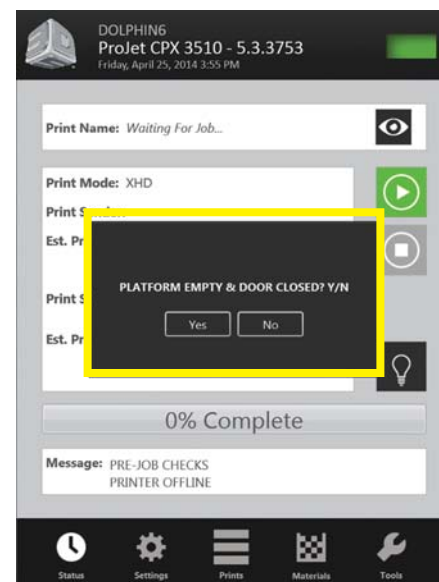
DOLPHIN6
ProJet CPX 3510 - 5.3.3753
Friday, April 25, 2014 3:55 PM

Print Name: Waiting For Job...

Print Mode: XHD

Print S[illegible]

Est. Pr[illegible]

Print S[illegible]

Est. Pr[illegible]

PLATFORM EMPTY & DOOR CLOSED? Y/N

Yes No

0% Complete

Message: PRE-JOB CHECKS
PRINTER OFFLINE

Status Settings Prints Materials Tools